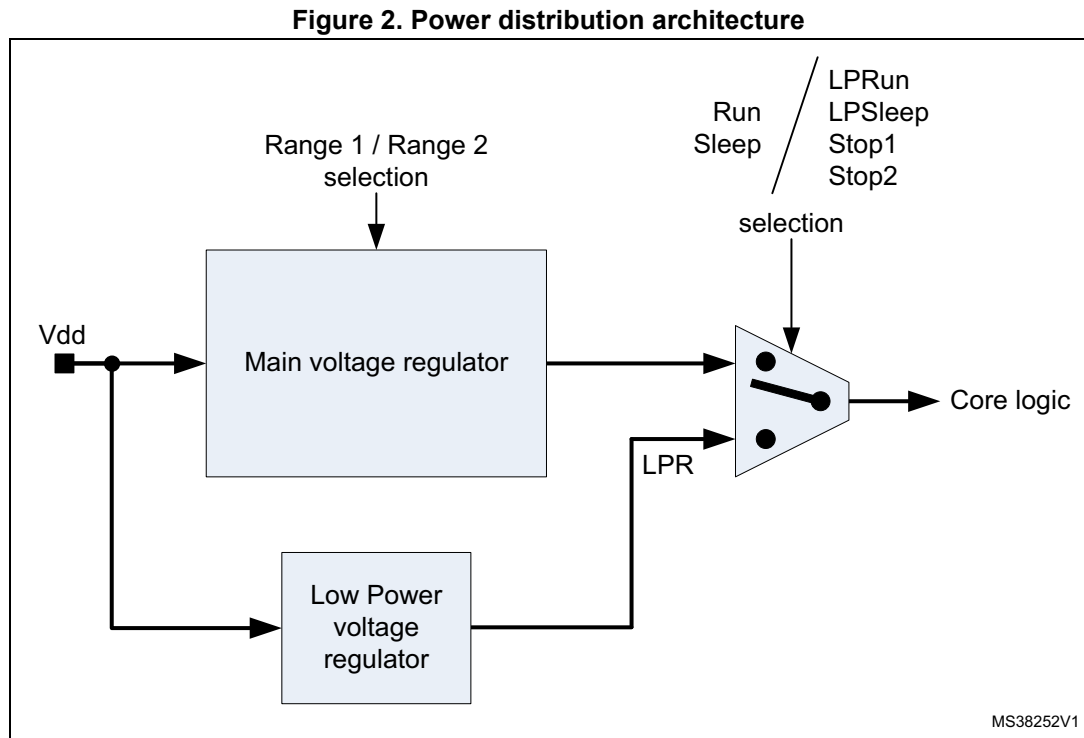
Figure 2. Power distribution architecture

Run
Sleep

LPRun
LPSleep
Stop1
Stop2

Range 1 / Range 2 selection

selection

Vdd

Main voltage regulator

Core logic

LPR

Low Power voltage regulator

MS38252V1